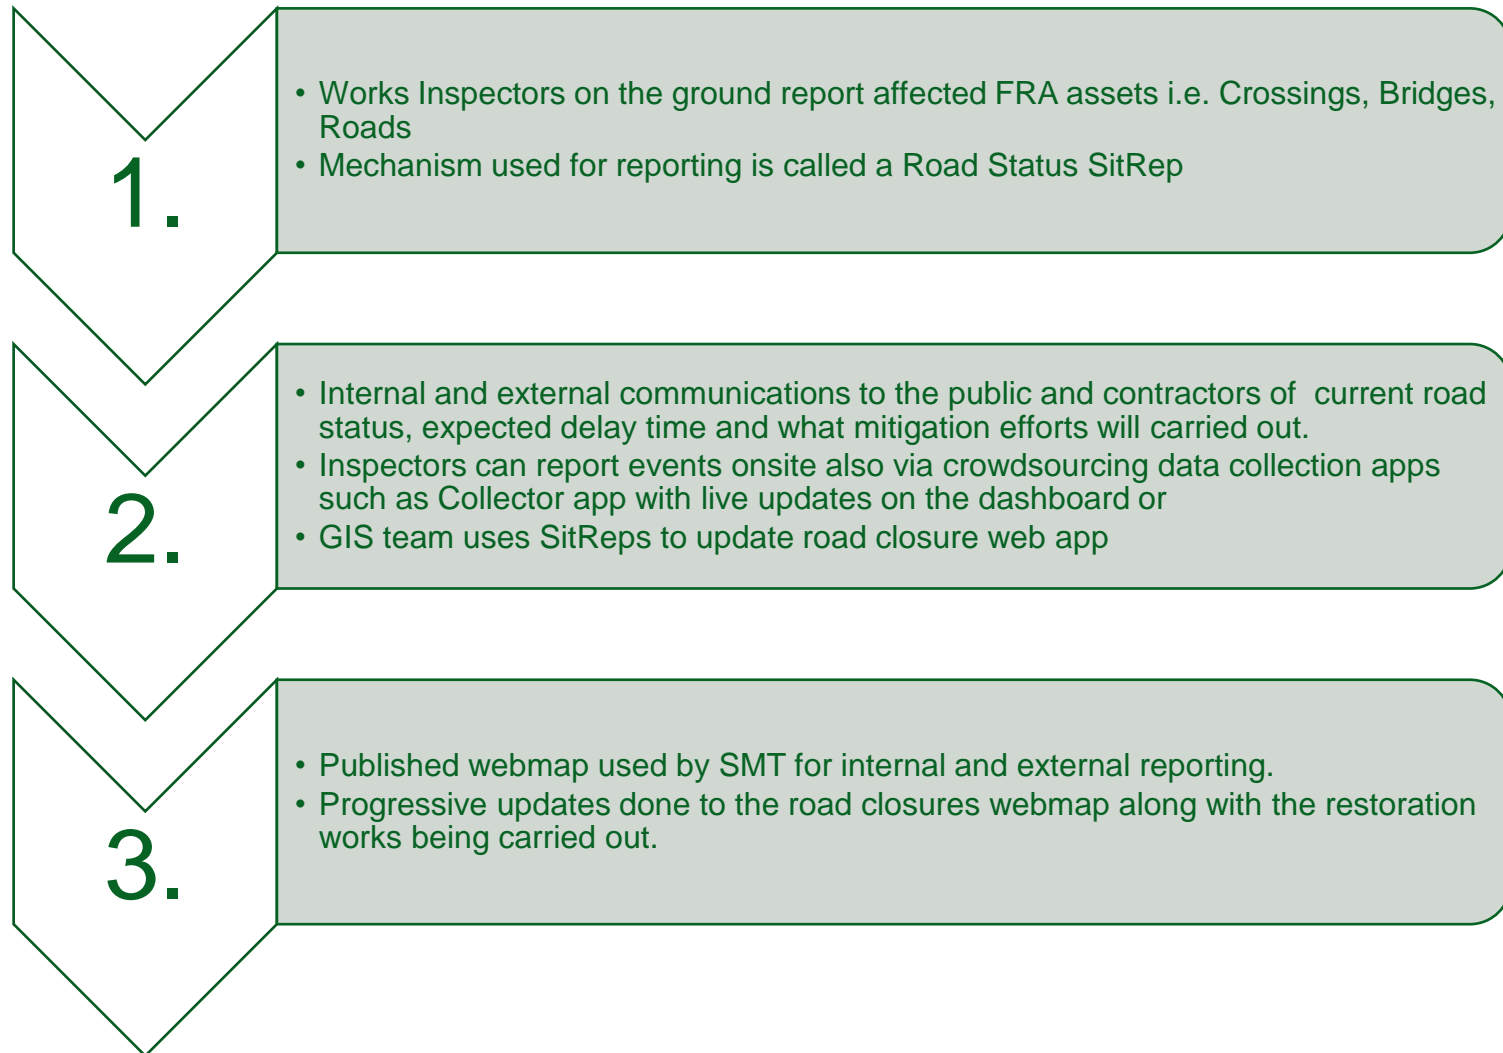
1.

• Works Inspectors on the ground report affected FRA assets i.e. Crossings, Bridges, Roads
• Mechanism used for reporting is called a Road Status SitRep

2.

• Internal and external communications to the public and contractors of current road status, expected delay time and what mitigation efforts will carried out.
• Inspectors can report events onsite also via crowdsourcing data collection apps such as Collector app with live updates on the dashboard or
• GIS team uses SitReps to update road closure web app

3.

• Published webmap used by SMT for internal and external reporting.
• Progressive updates done to the road closures webmap along with the restoration works being carried out.